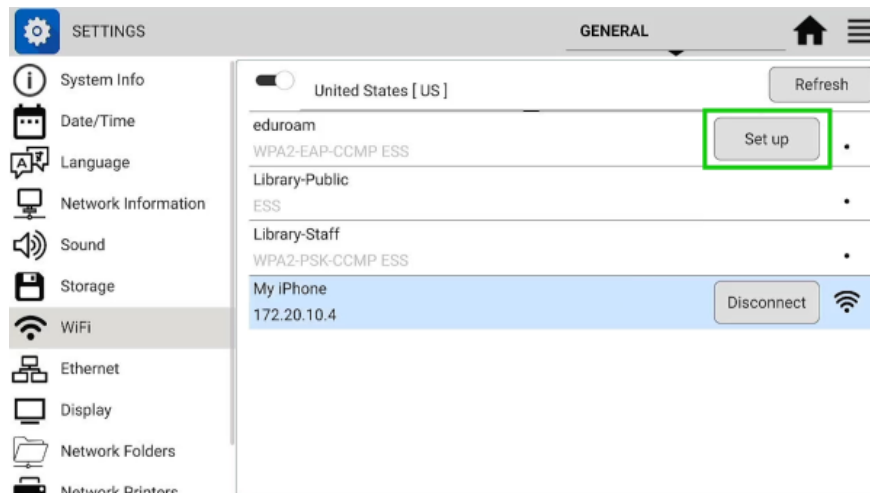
SETTINGS
GENERAL

System Info
Date/Time
Language
Network Information
Sound
Storage
WiFi
Ethernet
Display
Network Folders
Network Printers

United States [ US ]
Refresh

eduroam
WPA2-EAP-CCMP ESS
Set up

Library-Public
ESS

Library-Staff
WPA2-PSK-CCMP ESS

My iPhone
172.20.10.4
Disconnect